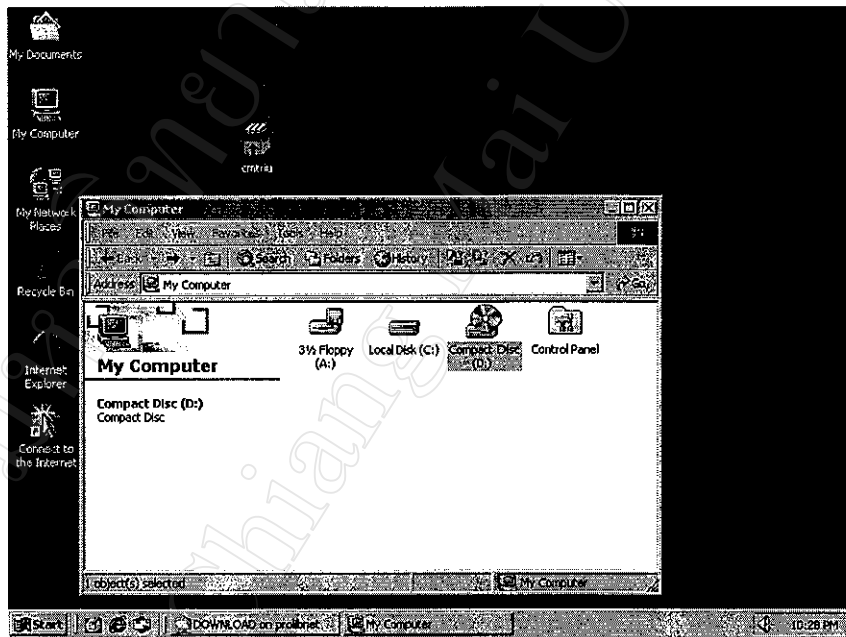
My Documents

My Computer

cmtnu

My Network Places

Recycle Bin

Internet Explorer

Connect to the Internet

My Computer

File Edit View Favorites Tools Help

Back Search Folders History

Address My Computer

Go

My Computer

3½ Floppy (A:)

Local Disk (C:)

Compact Disc (D:)

Control Panel

Compact Disc (D:)
Compact Disc

object(s) selected

My Computer

Start

DOWNLOAD on prolibnet

My Computer

10:28 PM